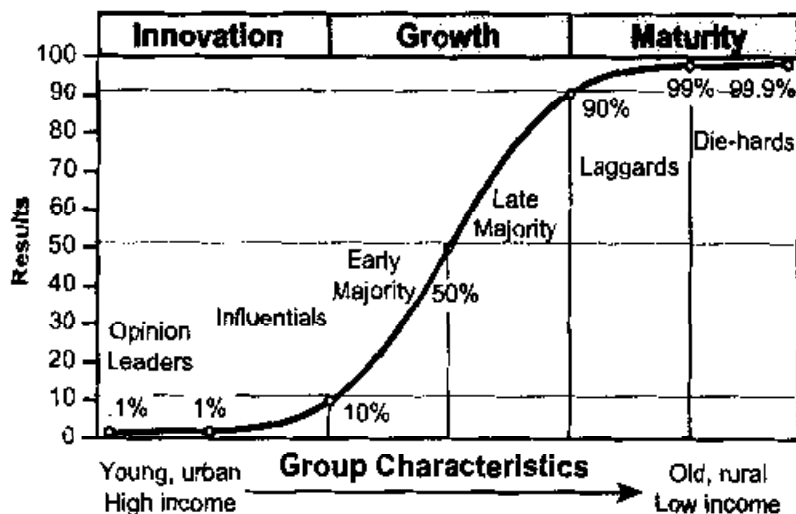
| Innovation | Growth | Maturity |
|---|---|---|

100
90
80
70
60
50
40
30
20
10
0

Results

Opinion Leaders
.1%
1%
Influentials
10%
Early Majority
50%
Late Majority
90%
Laggards
99%
99.9%
Die-hards

Young, urban High income
Group Characteristics
Old, rural Low income